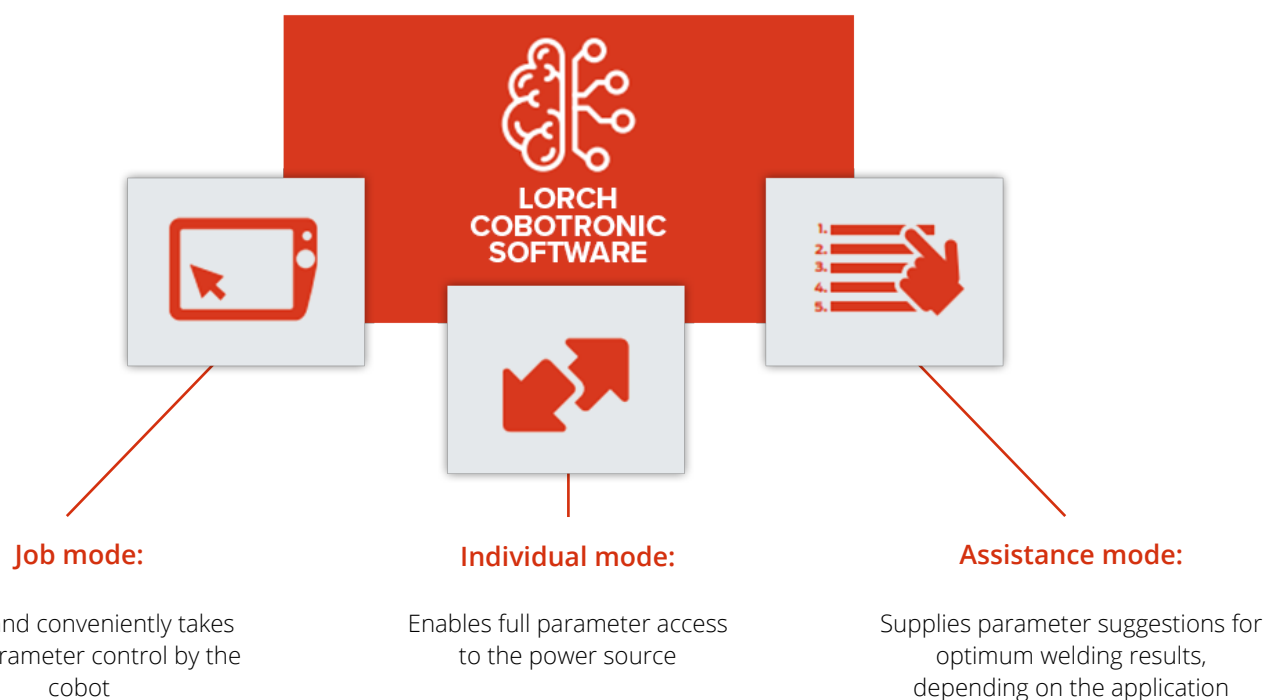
LORCH COBOTRONIC SOFTWARE

1.
2.
3.
4.
5.

Job mode:

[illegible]nd conveniently takes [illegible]rameter control by the cobot

Individual mode:

Enables full parameter access to the power source

Assistance mode:

Supplies parameter suggestions for optimum welding results, depending on the application